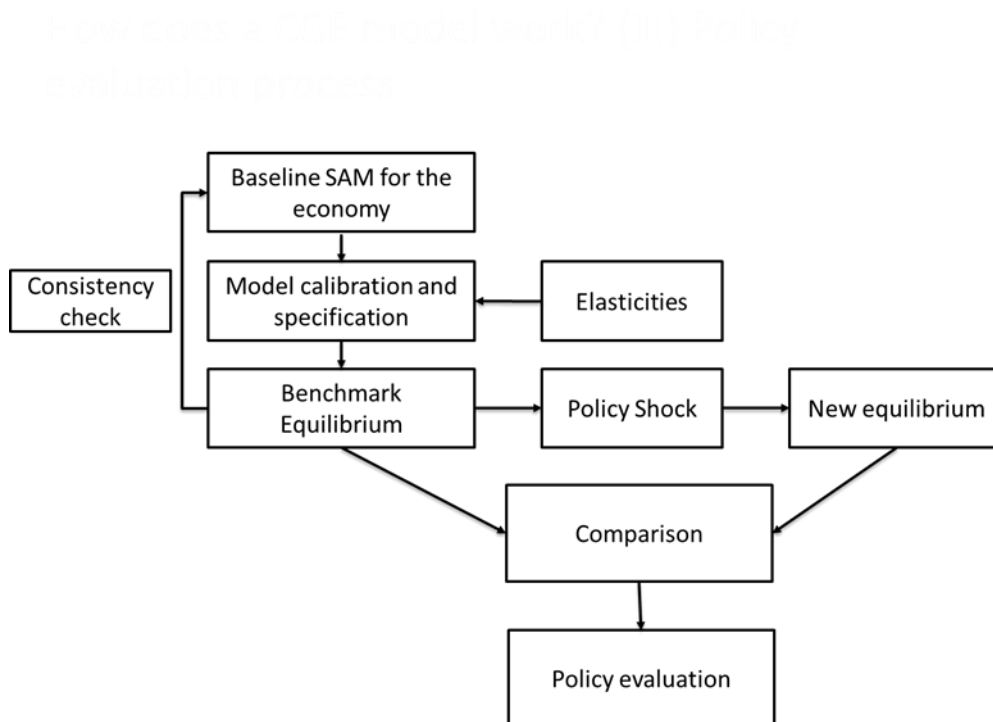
How does a CGE model work? (III) Policy evaluation process

Baseline SAM for the economy

Consistency check

Model calibration and specification

Elasticities

Benchmark Equilibrium

Policy Shock

New equilibrium

Comparison

Policy evaluation